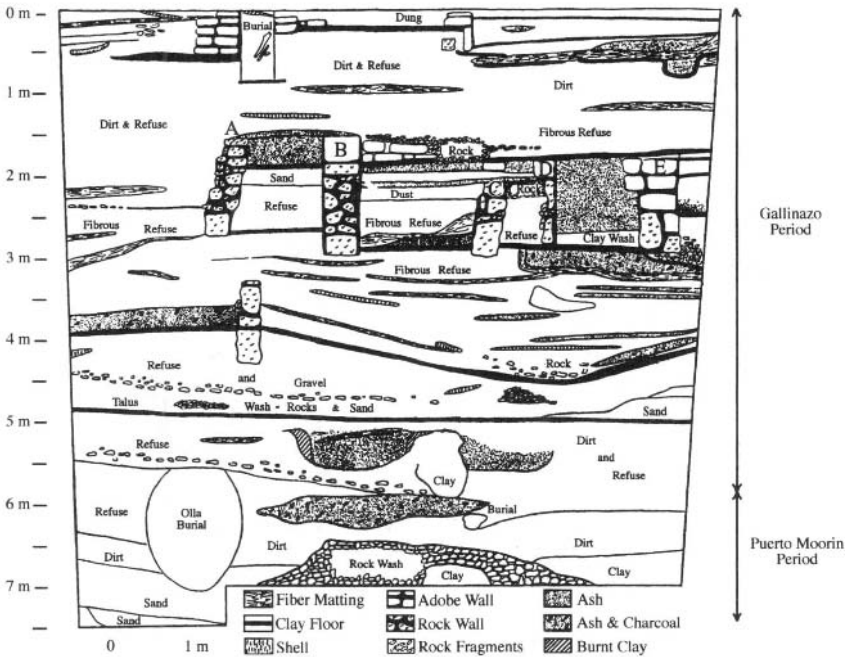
0 m
1 m
2 m
3 m
4 m
5 m
6 m
7 m

Burial
Dung
Dirt & Refuse
Dirt
Dirt & Refuse
A
B
Rock
Fibrous Refuse
D
E
Sand
C
Rock
Refuse
Dust
Fibrous
Refuse
Fibrous Refuse
Refuse
Clay Wash
Fibrous Refuse
Refuse
Rock
and
Gravel
Talus
Wash - Rocks & Sand
Sand
Refuse
Dirt
and
Refuse
Clay
Refuse
Olla
Burial
Burial
Dirt
Dirt
Dirt
Rock Wash
Clay
Clay
Sand
Sand

Gallinazo
Period

Puerto Moorin
Period

Fiber Matting
Adobe Wall
Ash
Clay Floor
Rock Wall
Ash & Charcoal
Shell
Rock Fragments
Burnt Clay

0
1 m